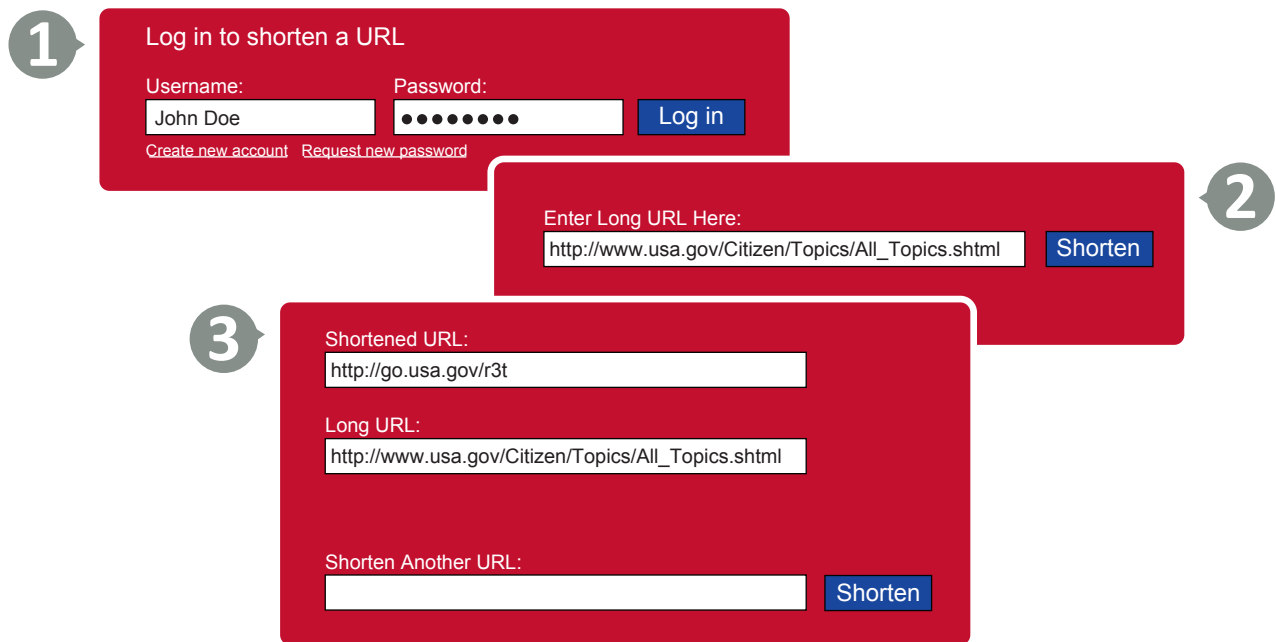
1

Log in to shorten a URL

Username:
John Doe

Password:
●●●●●●●●

Log in

Create new account Request new password

2

Enter Long URL Here:
http://www.usa.gov/Citizen/Topics/All_Topics.shtml

Shorten

3

Shortened URL:
http://go.usa.gov/r3t

Long URL:
http://www.usa.gov/Citizen/Topics/All_Topics.shtml

Shorten Another URL:

Shorten